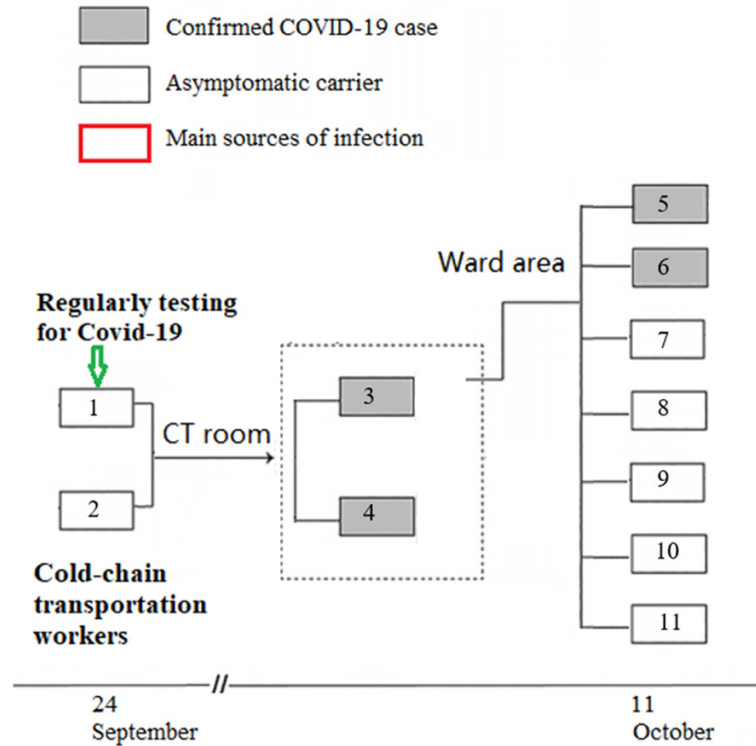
Confirmed COVID-19 case

Asymptomatic carrier

Main sources of infection

Regularly testing for Covid-19

1

2

CT room

3

4

Ward area

5

6

7

8

9

10

11

Cold-chain transportation workers

24 September

11 October